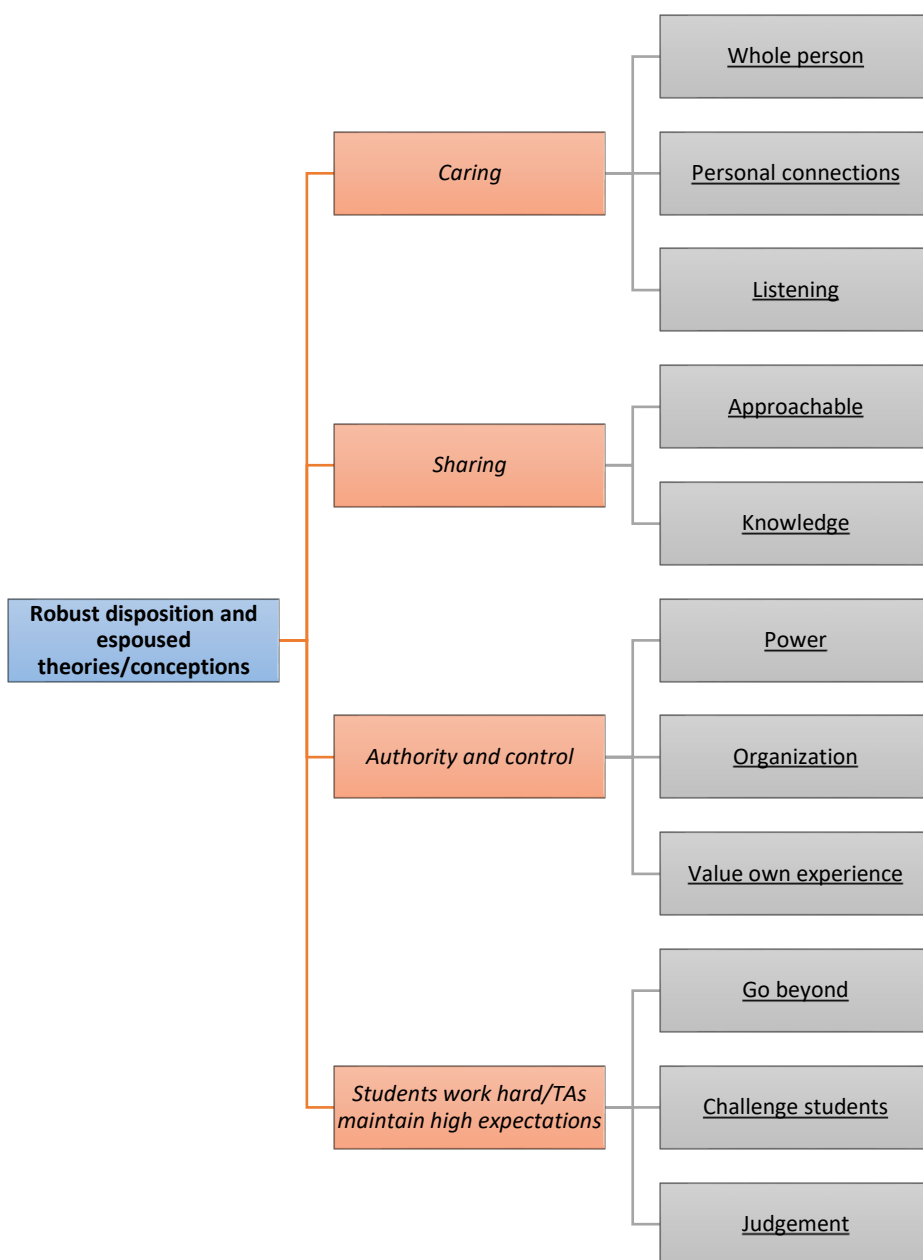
Robust disposition and espoused theories/conceptions

Caring

Whole person

Personal connections

Listening

Sharing

Approachable

Knowledge

Authority and control

Power

Organization

Value own experience

Students work hard/TAs maintain high expectations

Go beyond

Challenge students

Judgement